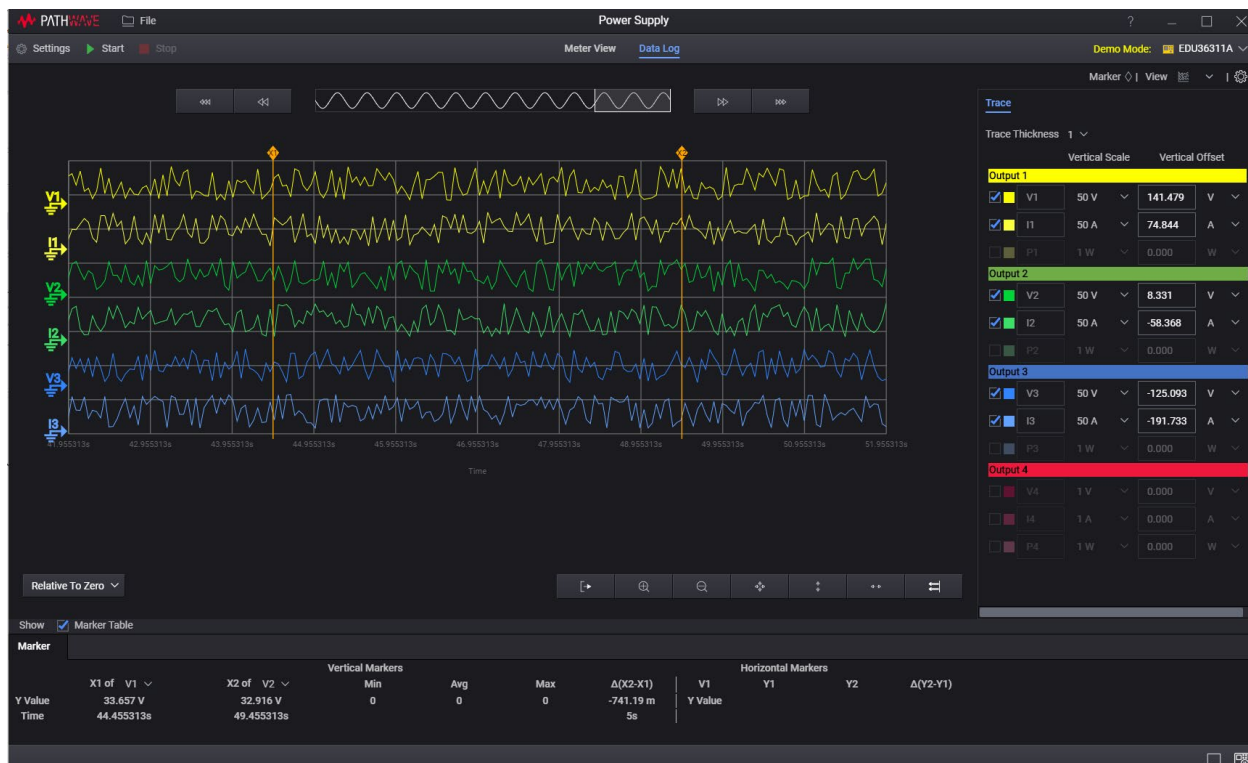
PATHWAVE File
Power Supply
? — □ ×
Settings Start Stop
Meter View Data Log
Demo Mode: EDU36311A
Marker | View |

V1
I1
V2
I2
V3
I3

41.955313s 42.955313s 43.955313s 44.955313s 45.955313s 46.955313s 47.955313s 48.955313s 49.955313s 50.955313s 51.955313s
Time

Relative To Zero

Trace
Trace Thickness 1
Vertical Scale Vertical Offset

| | | Vertical Scale | Vertical Offset | |
|---|---|---|---|---|
| Output 1 | | | | |
| | V1 | 50 V | 141.479 | V |
| | I1 | 50 A | 74.844 | A |
| | P1 | 1 W | 0.000 | W |
| Output 2 | | | | |
| | V2 | 50 V | 8.331 | V |
| | I2 | 50 A | -58.368 | A |
| | P2 | 1 W | 0.000 | W |
| Output 3 | | | | |
| | V3 | 50 V | -125.093 | V |
| | I3 | 50 A | -191.733 | A |
| | P3 | 1 W | 0.000 | W |
| Output 4 | | | | |
| | V4 | 1 V | 0.000 | V |
| | I4 | 1 A | 0.000 | A |
| | P4 | 1 W | 0.000 | W |

Show Marker Table
Marker

| | X1 of V1 | X2 of V2 | Vertical Markers Min | Avg | Max | Δ(X2-X1) | V1 | Horizontal Markers Y1 | Y2 | Δ(Y2-Y1) |
|---|---|---|---|---|---|---|---|---|---|---|
| Y Value | 33.657 V | 32.916 V | 0 | 0 | 0 | -741.19 m | Y Value | | | |
| Time | 44.455313s | 49.455313s | | | | 5s | | | | |